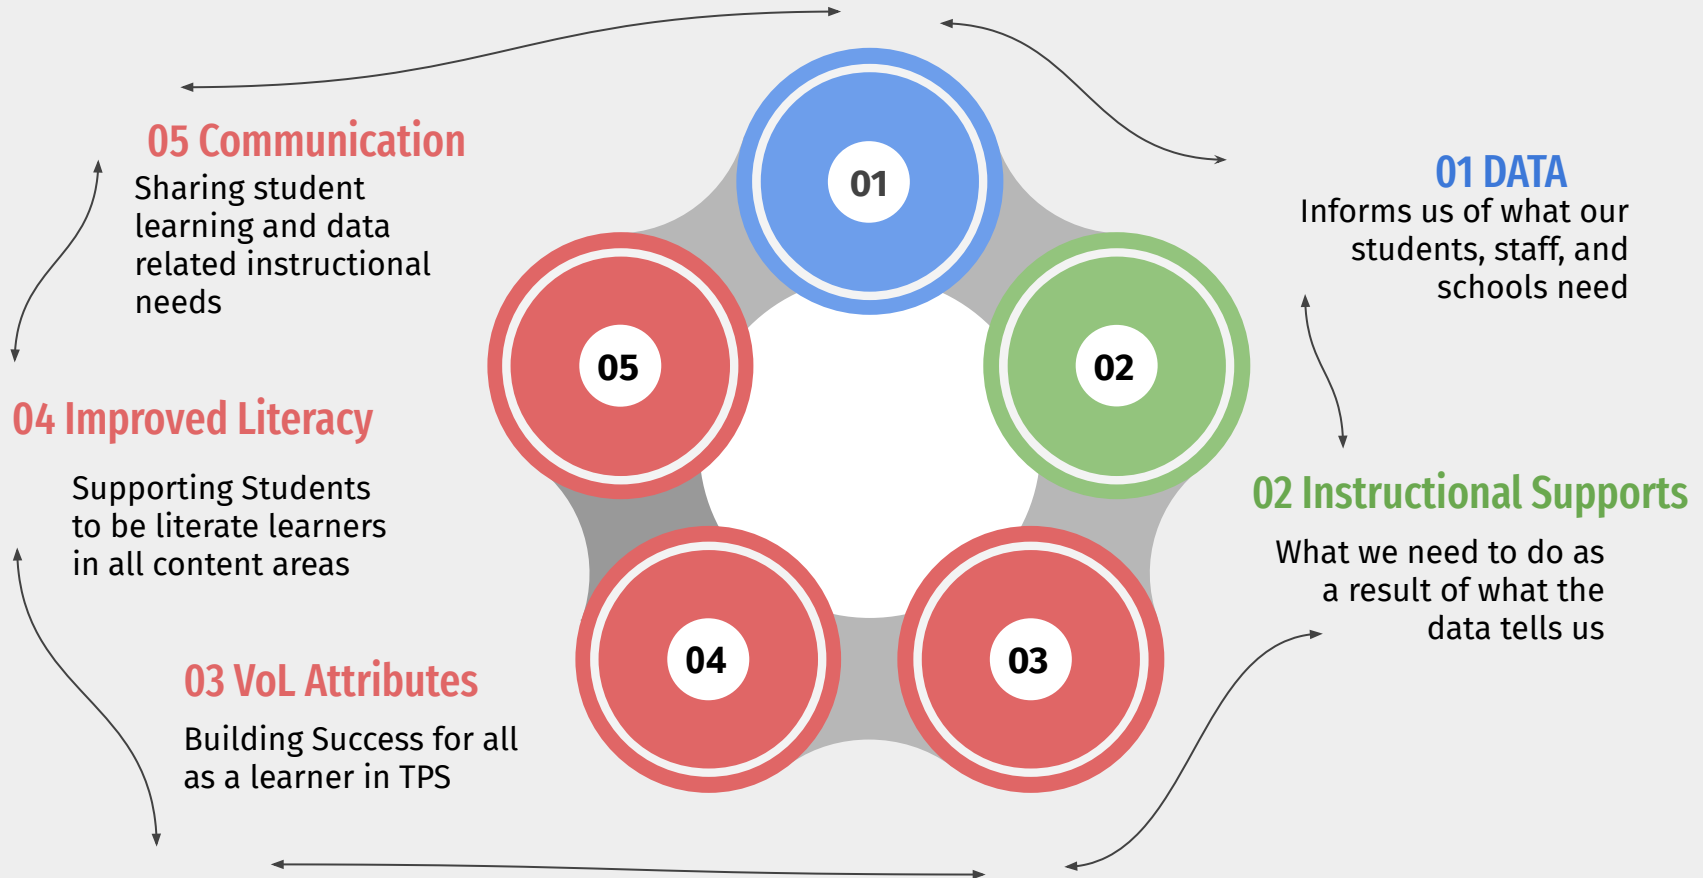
05 Communication
Sharing student learning and data related instructional needs

01

05

02

04

03

01 DATA
Informs us of what our students, staff, and schools need

04 Improved Literacy

Supporting Students to be literate learners in all content areas

02 Instructional Supports

What we need to do as a result of what the data tells us

03 VoL Attributes

Building Success for all as a learner in TPS